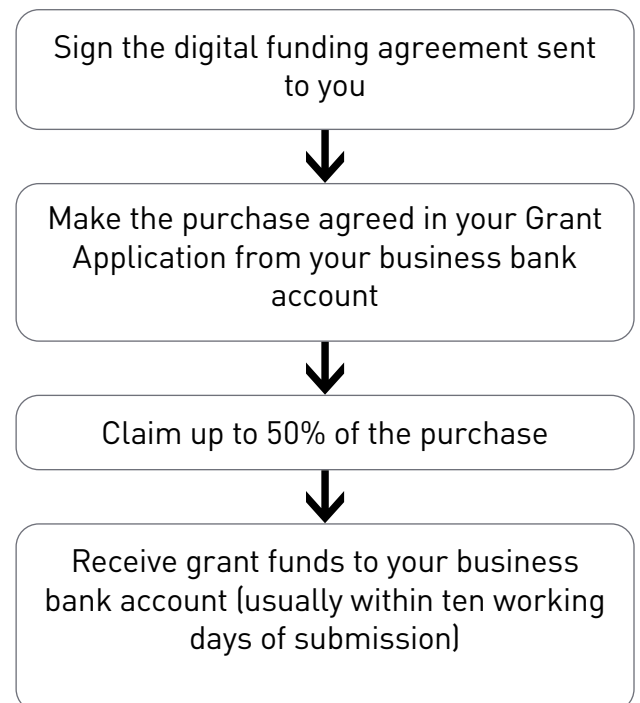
Sign the digital funding agreement sent to you

Make the purchase agreed in your Grant Application from your business bank account

Claim up to 50% of the purchase

Receive grant funds to your business bank account (usually within ten working days of submission)